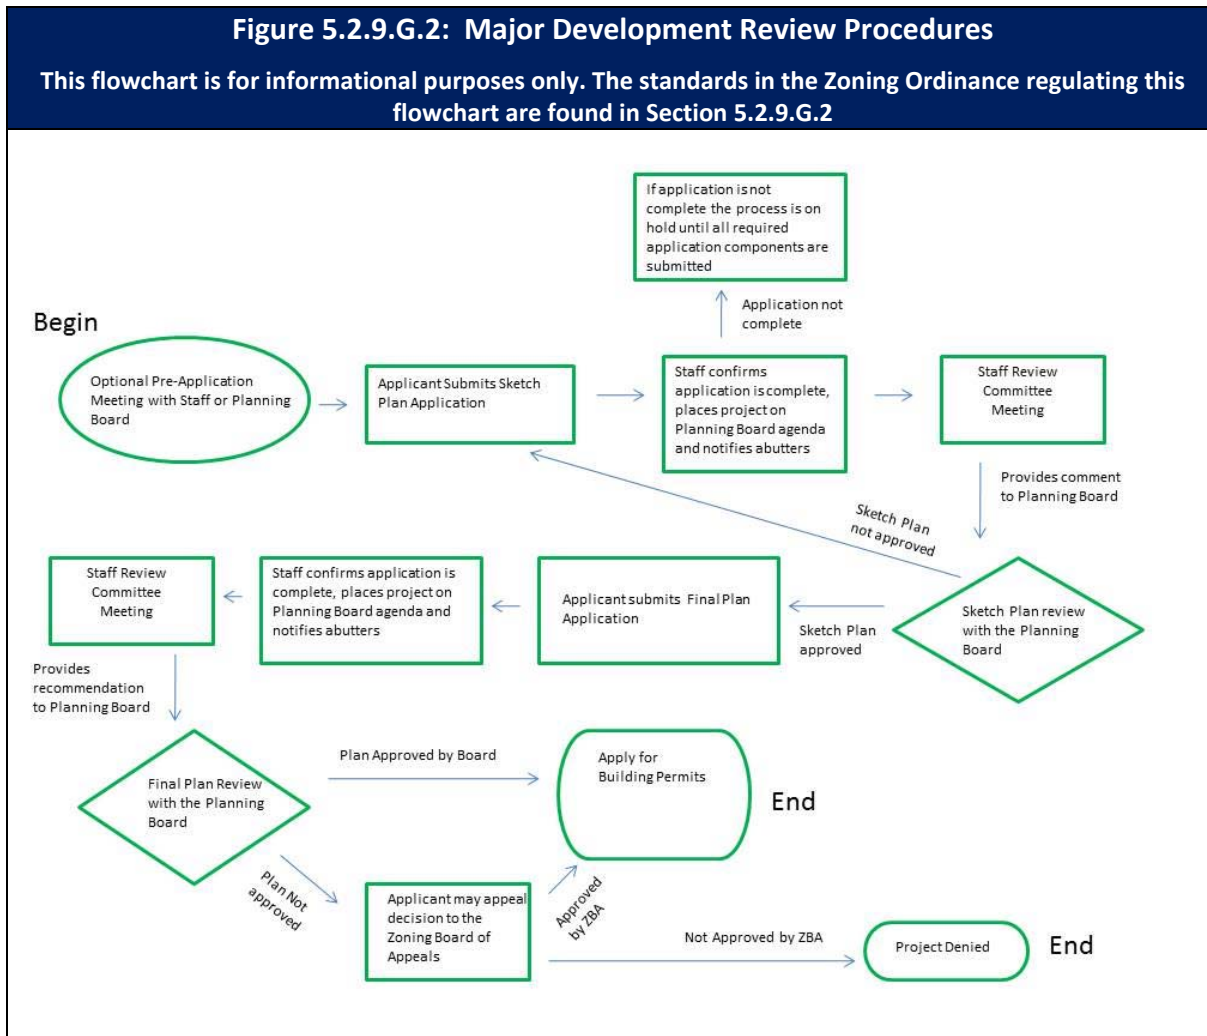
Figure 5.2.9.G.2: Major Development Review Procedures

This flowchart is for informational purposes only. The standards in the Zoning Ordinance regulating this flowchart are found in Section 5.2.9.G.2

If application is not complete the process is on hold until all required application components are submitted

Application not complete

Begin

Optional Pre-Application Meeting with Staff or Planning Board

Applicant Submits Sketch Plan Application

Staff confirms application is complete, places project on Planning Board agenda and notifies abutters

Staff Review Committee Meeting

Provides comment to Planning Board

Sketch Plan not approved

Sketch Plan review with the Planning Board

Sketch Plan approved

Applicant submits Final Plan Application

Staff confirms application is complete, places project on Planning Board agenda and notifies abutters

Staff Review Committee Meeting

Provides recommendation to Planning Board

Final Plan Review with the Planning Board

Plan Approved by Board

Apply for Building Permits

End

Plan Not approved

Applicant may appeal decision to the Zoning Board of Appeals

Approved by ZBA

Not Approved by ZBA

Project Denied

End